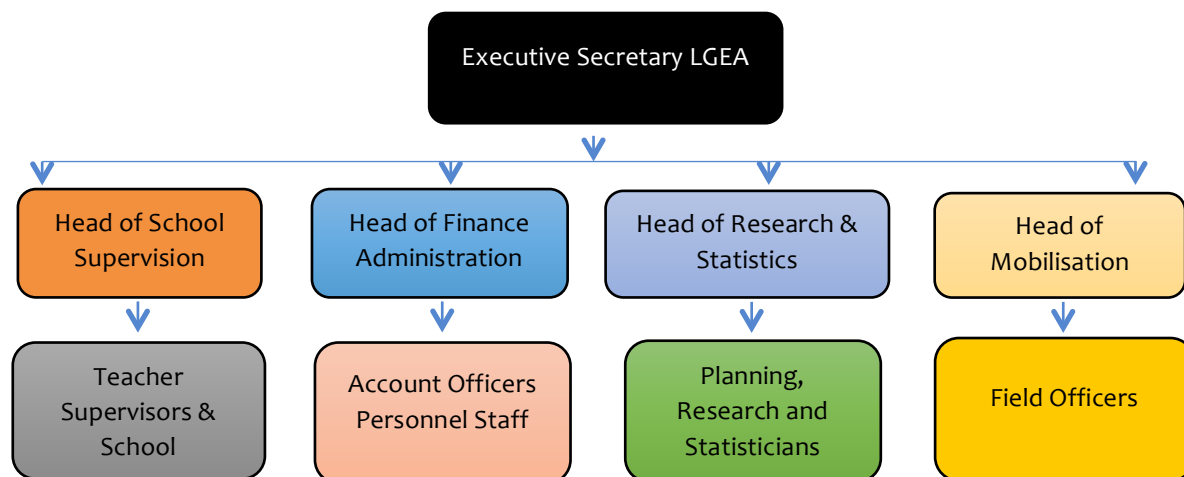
Executive Secretary LGEA

Head of School Supervision

Head of Finance Administration

Head of Research & Statistics

Head of Mobilisation

Teacher Supervisors & School

Account Officers Personnel Staff

Planning, Research and Statisticians

Field Officers